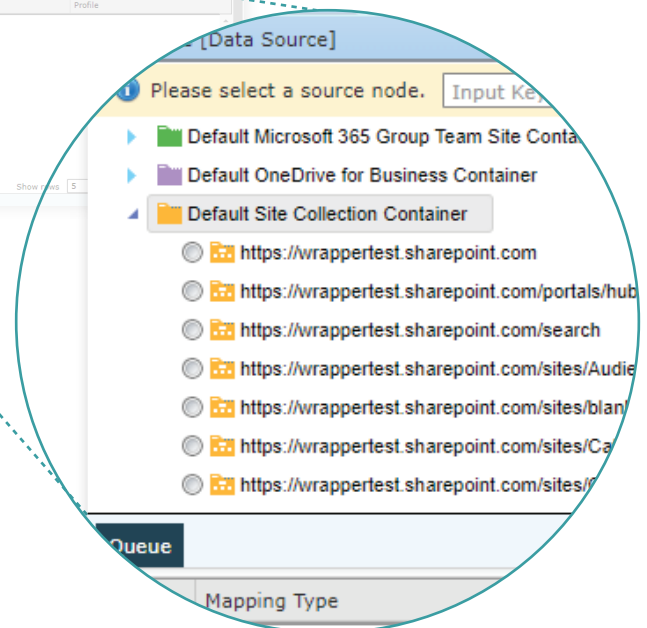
Profile

Show rows 5

[Data Source]

Please select a source node. Input Key

Default Microsoft 365 Group Team Site Conta

Default OneDrive for Business Container

Default Site Collection Container

https://wrappertest.sharepoint.com

https://wrappertest.sharepoint.com/portals/hub

https://wrappertest.sharepoint.com/search

https://wrappertest.sharepoint.com/sites/Audie

https://wrappertest.sharepoint.com/sites/blan

https://wrappertest.sharepoint.com/sites/Ca

https://wrappertest.sharepoint.com/sites/

Queue

Mapping Type